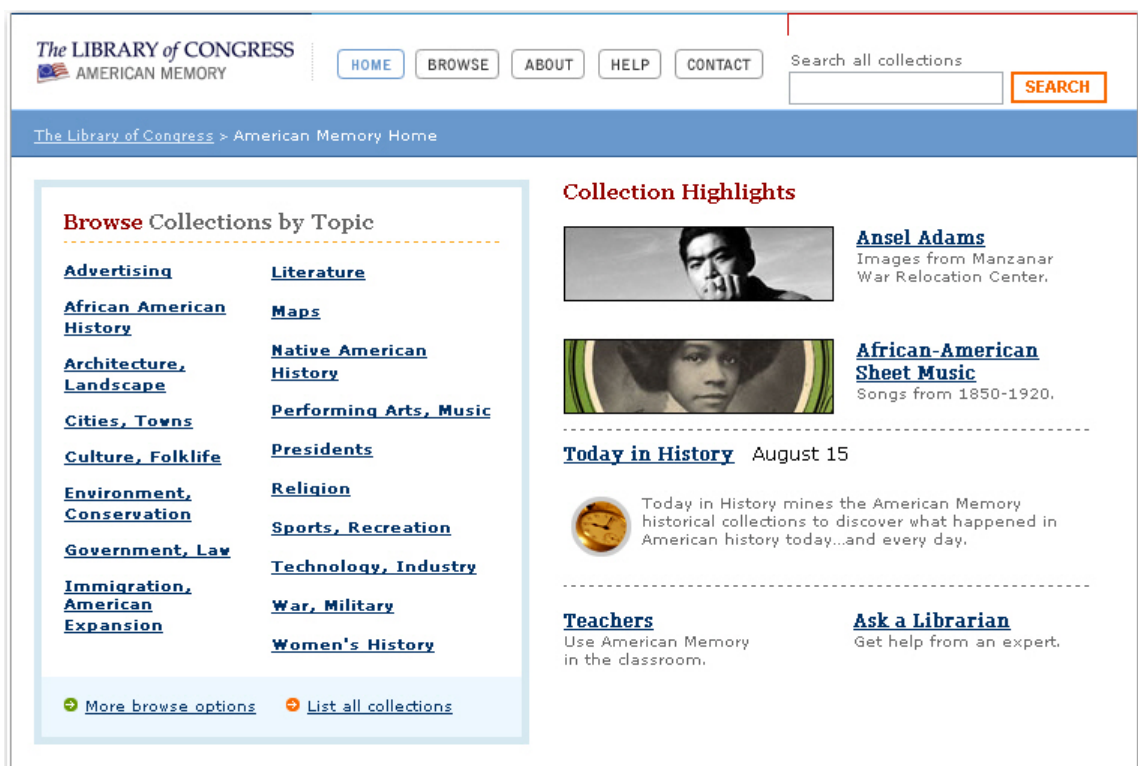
The LIBRARY of CONGRESS
AMERICAN MEMORY

HOME BROWSE ABOUT HELP CONTACT

Search all collections
SEARCH

The Library of Congress > American Memory Home

Browse Collections by Topic

Advertising
African American History
Architecture, Landscape
Cities, Towns
Culture, Folklife
Environment, Conservation
Government, Law
Immigration, American Expansion

Literature
Maps
Native American History
Performing Arts, Music
Presidents
Religion
Sports, Recreation
Technology, Industry
War, Military
Women's History

More browse options
List all collections

Collection Highlights

Ansel Adams
Images from Manzanar War Relocation Center.

African-American Sheet Music
Songs from 1850-1920.

Today in History August 15

Today in History mines the American Memory historical collections to discover what happened in American history today...and every day.

Teachers
Use American Memory in the classroom.

Ask a Librarian
Get help from an expert.